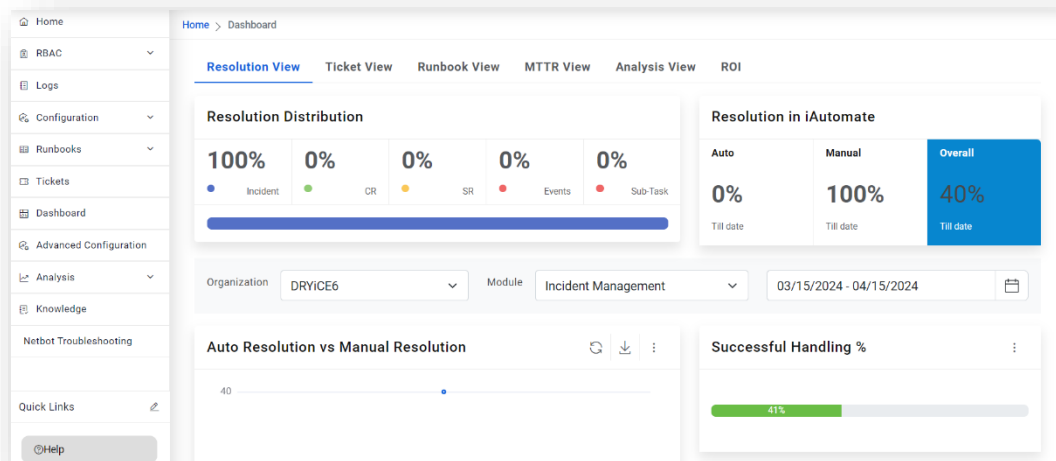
Home
RBAC
Logs
Configuration
Runbooks
Tickets
Dashboard
Advanced Configuration
Analysis
Knowledge
Netbot Troubleshooting
Quick Links
Help

Home > Dashboard

Resolution View
Ticket View
Runbook View
MTTR View
Analysis View
ROI

Resolution Distribution

100% Incident
0% CR
0% SR
0% Events
0% Sub-Task

Resolution in iAutomate

Auto
0%
Till date

Manual
100%
Till date

Overall
40%
Till date

Organization DRYiCE6
Module Incident Management
03/15/2024 - 04/15/2024

Auto Resolution vs Manual Resolution

40

Successful Handling %

41%